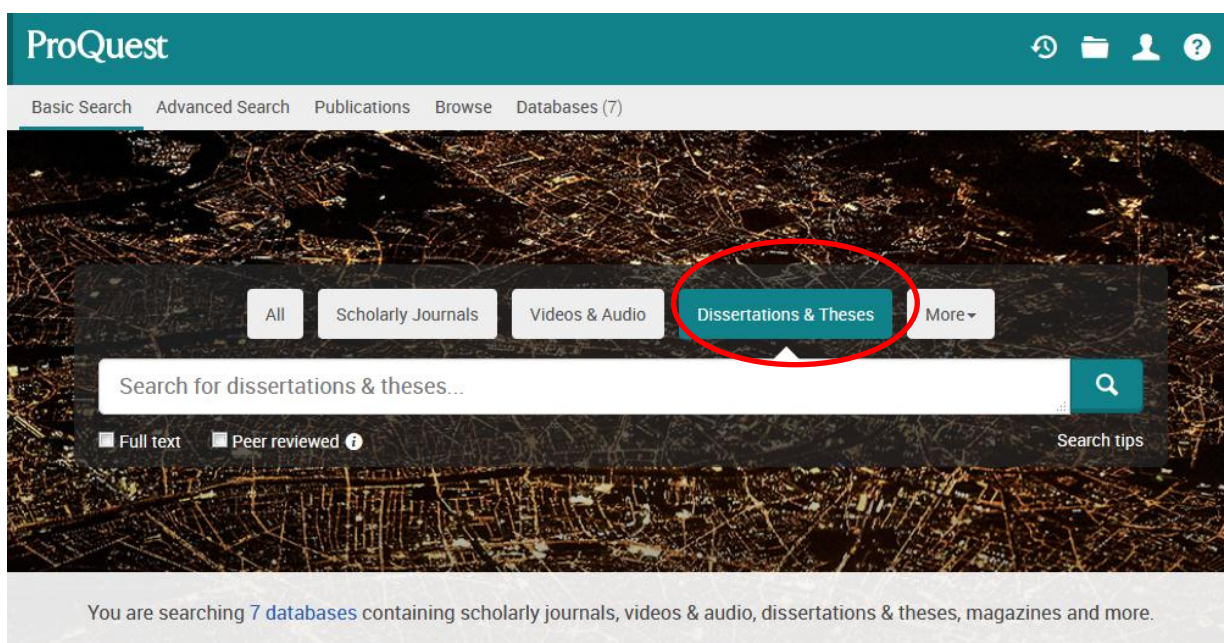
ProQuest

Basic Search Advanced Search Publications Browse Databases (7)

All Scholarly Journals Videos & Audio Dissertations & Theses More

Search for dissertations & theses...

Full text Peer reviewed

Search tips

You are searching 7 databases containing scholarly journals, videos & audio, dissertations & theses, magazines and more.